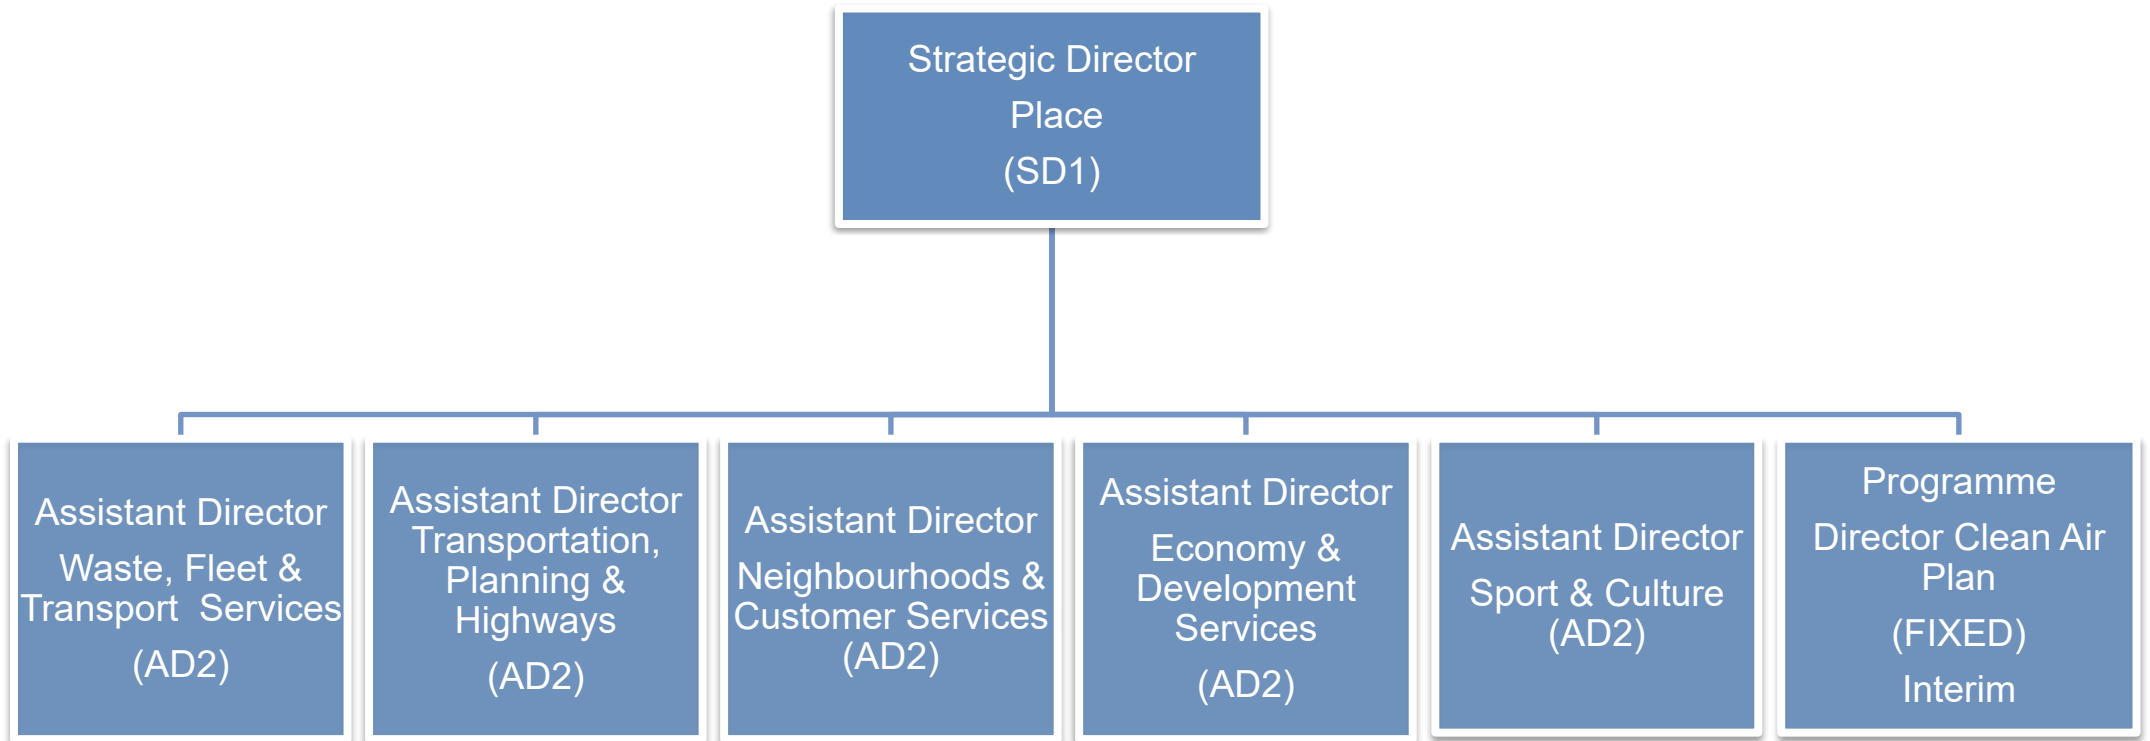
Strategic Director
Place
(SD1)

Assistant Director
Waste, Fleet & Transport Services
(AD2)

Assistant Director Transportation, Planning & Highways
(AD2)

Assistant Director
Neighbourhoods & Customer Services (AD2)

Assistant Director
Economy & Development Services
(AD2)

Assistant Director
Sport & Culture (AD2)

Programme
Director Clean Air Plan
(FIXED)
Interim